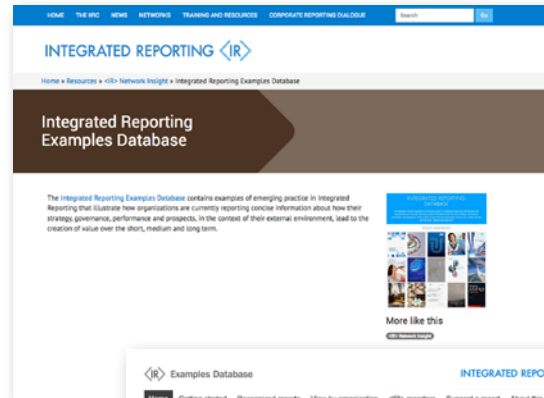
HOME THE IIRC NEWS NETWORKS TRAINING AND RESOURCES CORPORATE REPORTING DIALOGUE Search Go

INTEGRATED REPORTING ⟨IR⟩

Home » Resources » ⟨IR⟩ Network Insight » Integrated Reporting Examples Database

Integrated Reporting Examples Database

The Integrated Reporting Examples Database contains examples of emerging practice in Integrated Reporting that illustrate how organizations are currently reporting concise information about how their strategy, governance, performance and prospects, in the context of their external environment, lead to the creation of value over the short, medium and long term.

INTEGRATED REPORTING DATABASE

More like this

⟨IR⟩ Network Insight

⟨IR⟩ Examples Database

INTEGRATED REPO

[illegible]